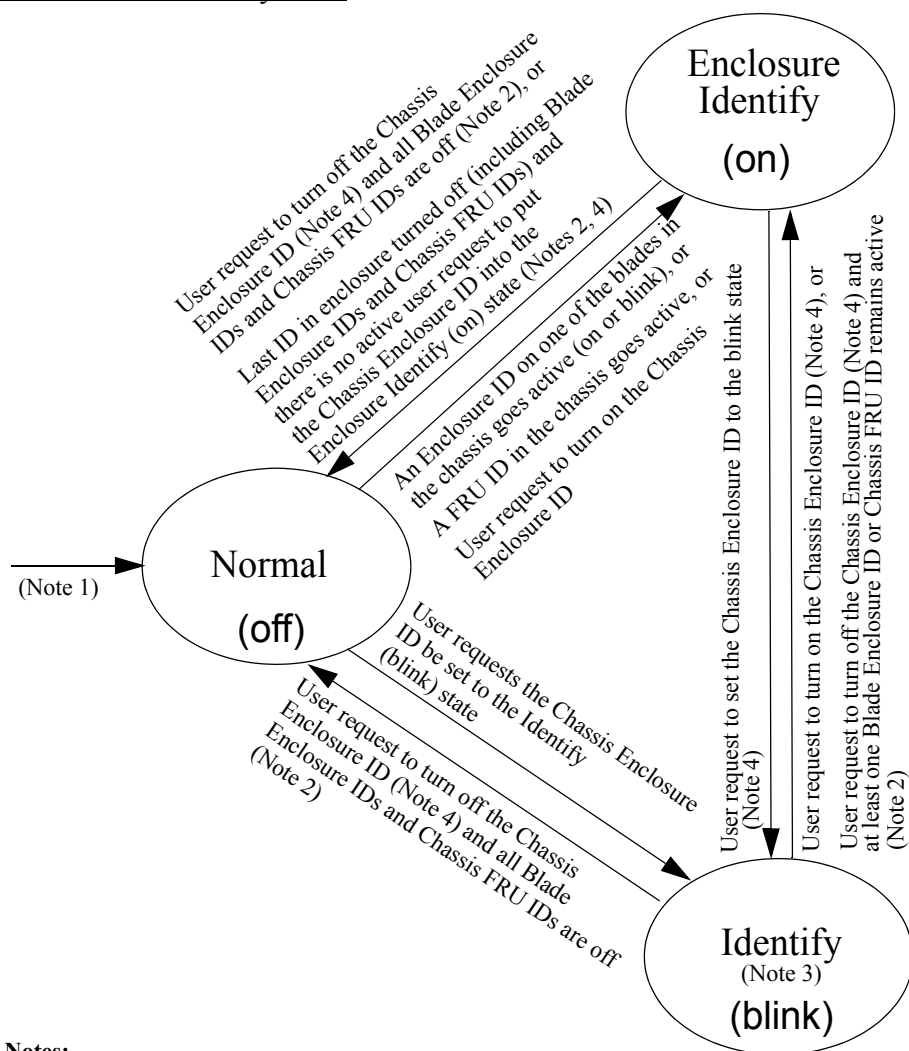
Enclosure Identify
(on)

User request to turn off the Chassis Enclosure ID (Note 4) and all Blade Enclosure IDs and Chassis FRU IDs are off (Note 2), or

Last ID in enclosure turned off (including Blade Enclosure IDs and Chassis FRU IDs) and there is no active user request to put the Chassis Enclosure ID into the Enclosure Identify (on) state (Notes 2, 4)

An Enclosure ID on one of the blades in the chassis goes active (on or blink), or
A FRU ID in the chassis goes active, or
User request to turn on the Chassis Enclosure ID

User request to set the Chassis Enclosure ID to the blink state (Note 4)

User request to turn on the Chassis Enclosure ID (Note 4), or

User request to turn off the Chassis Enclosure ID (Note 4) and at least one Blade Enclosure ID or Chassis FRU ID remains active (Note 2)

(Note 1)

Normal
(off)

User requests the Chassis Enclosure ID be set to the Identify (blink) state

User request to turn off the Chassis Enclosure ID (Note 4) and all Blade Enclosure IDs and Chassis FRU IDs are off (Note 2)

Identify
(Note 3)
(blink)

Notes: